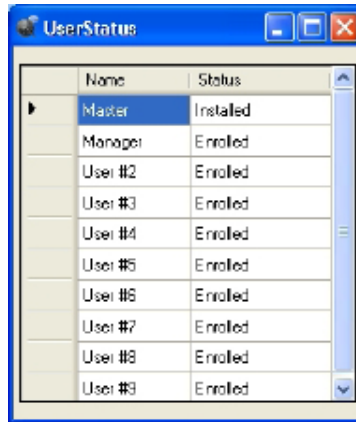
UserStatus

| Name | Status |
|---|---|
| Master | Installed |
| Manager | Enrolled |
| User #2 | Enrolled |
| User #3 | Enrolled |
| User #4 | Enrolled |
| User #5 | Enrolled |
| User #6 | Enrolled |
| User #7 | Enrolled |
| User #8 | Enrolled |
| User #9 | Enrolled |